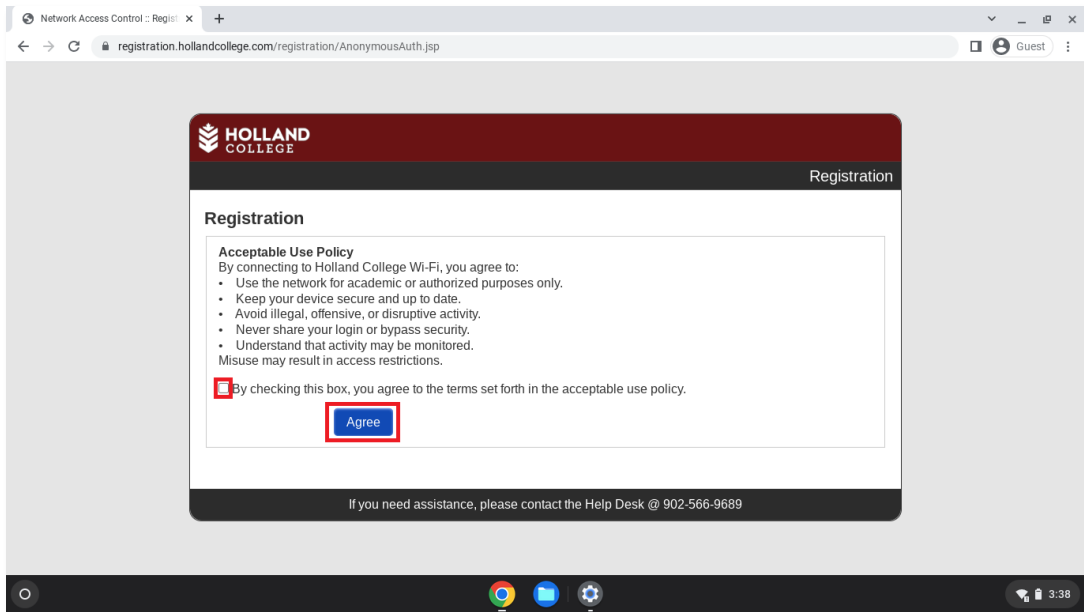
Network Access Control :: Regist ×

registration.hollandcollege.com/registration/AnonymousAuth.jsp

Guest

HOLLAND COLLEGE

Registration

Registration

**Acceptable Use Policy**
By connecting to Holland College Wi-Fi, you agree to:
• Use the network for academic or authorized purposes only.
• Keep your device secure and up to date.
• Avoid illegal, offensive, or disruptive activity.
• Never share your login or bypass security.
• Understand that activity may be monitored.
Misuse may result in access restrictions.

By checking this box, you agree to the terms set forth in the acceptable use policy.

Agree

If you need assistance, please contact the Help Desk @ 902-566-9689

3:38